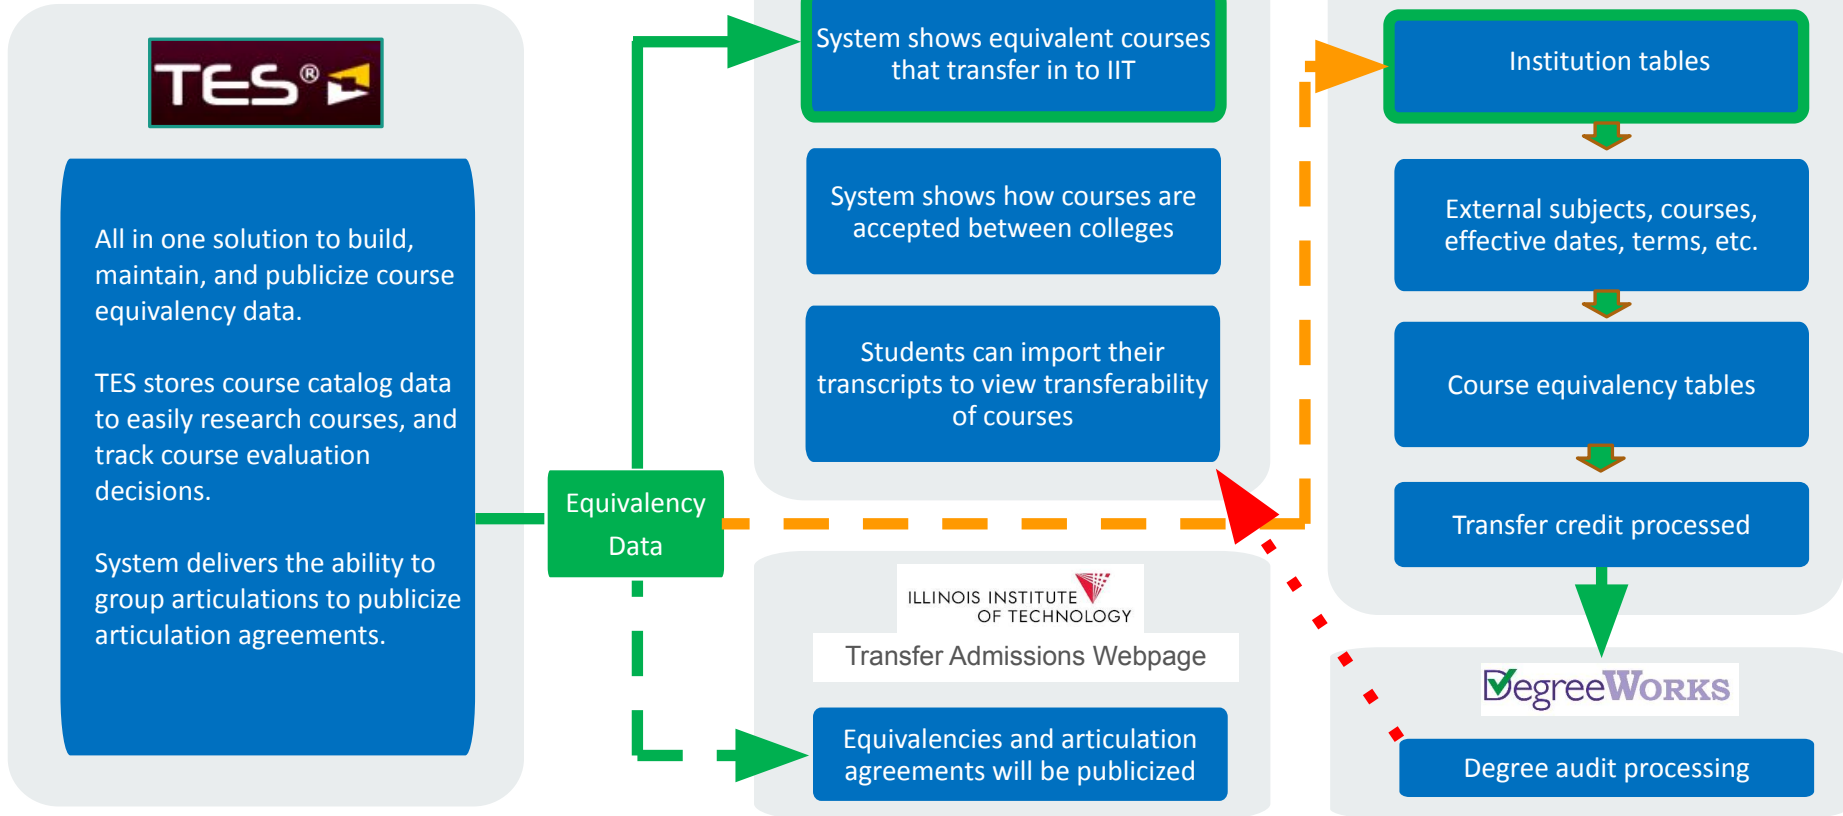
TES®

All in one solution to build, maintain, and publicize course equivalency data.

TES stores course catalog data to easily research courses, and track course evaluation decisions.

System delivers the ability to group articulations to publicize articulation agreements.

Equivalency Data

System shows equivalent courses that transfer in to IIT

System shows how courses are accepted between colleges

Students can import their transcripts to view transferability of courses

ILLINOIS INSTITUTE OF TECHNOLOGY

Transfer Admissions Webpage

Equivalencies and articulation agreements will be publicized

Institution tables

External subjects, courses, effective dates, terms, etc.

Course equivalency tables

Transfer credit processed

DegreeWorks

Degree audit processing